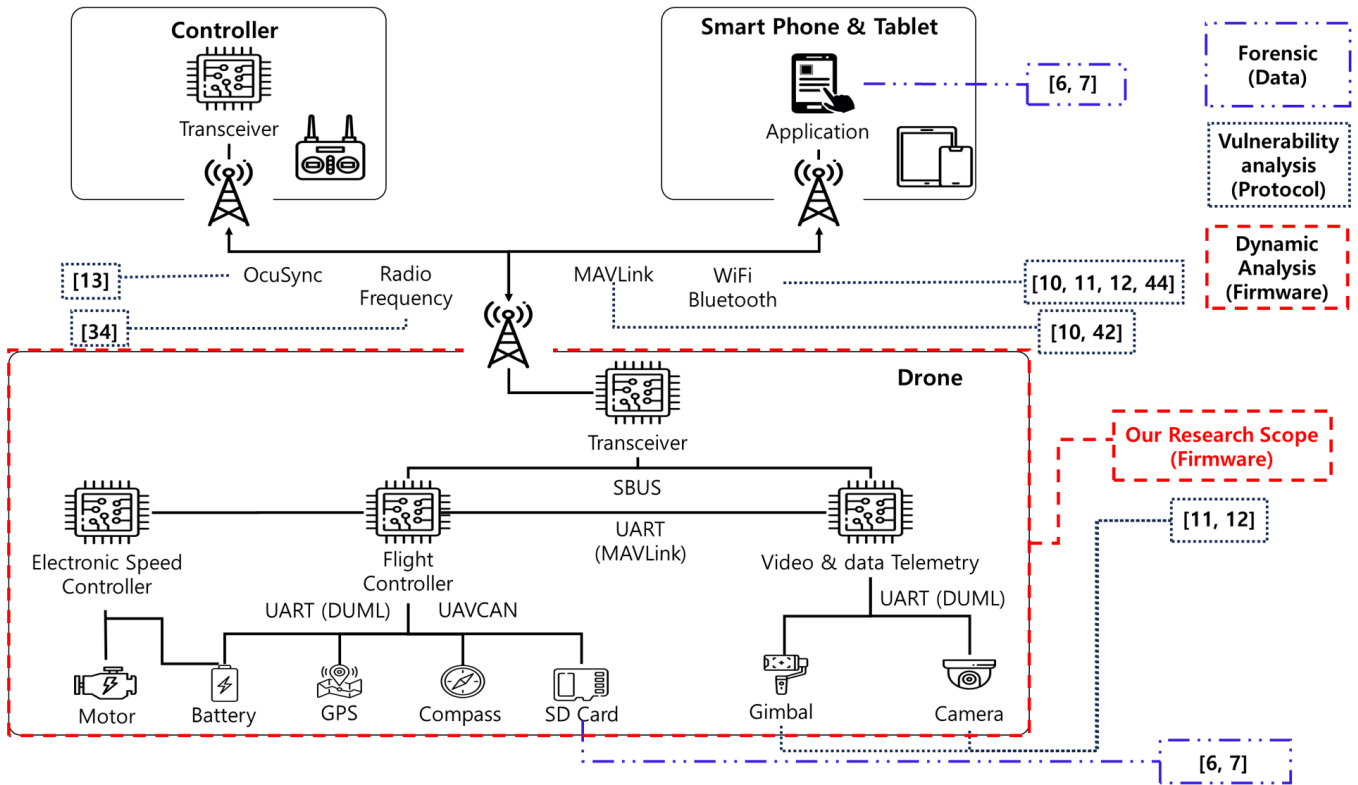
Controller

Transceiver

Smart Phone & Tablet

Application

[6, 7]

Forensic (Data)

Vulnerability analysis (Protocol)

Dynamic Analysis (Firmware)

[13]

OcuSync

Radio Frequency

MAVLink

WiFi Bluetooth

[10, 11, 12, 44]

[34]

[10, 42]

Drone

Transceiver

Our Research Scope (Firmware)

SBUS

UART (MAVLink)

[11, 12]

Electronic Speed Controller

Flight Controller

Video & data Telemetry

UART (DUML)

UAVCAN

UART (DUML)

Motor

Battery

GPS

Compass

SD Card

Gimbal

Camera

[6, 7]